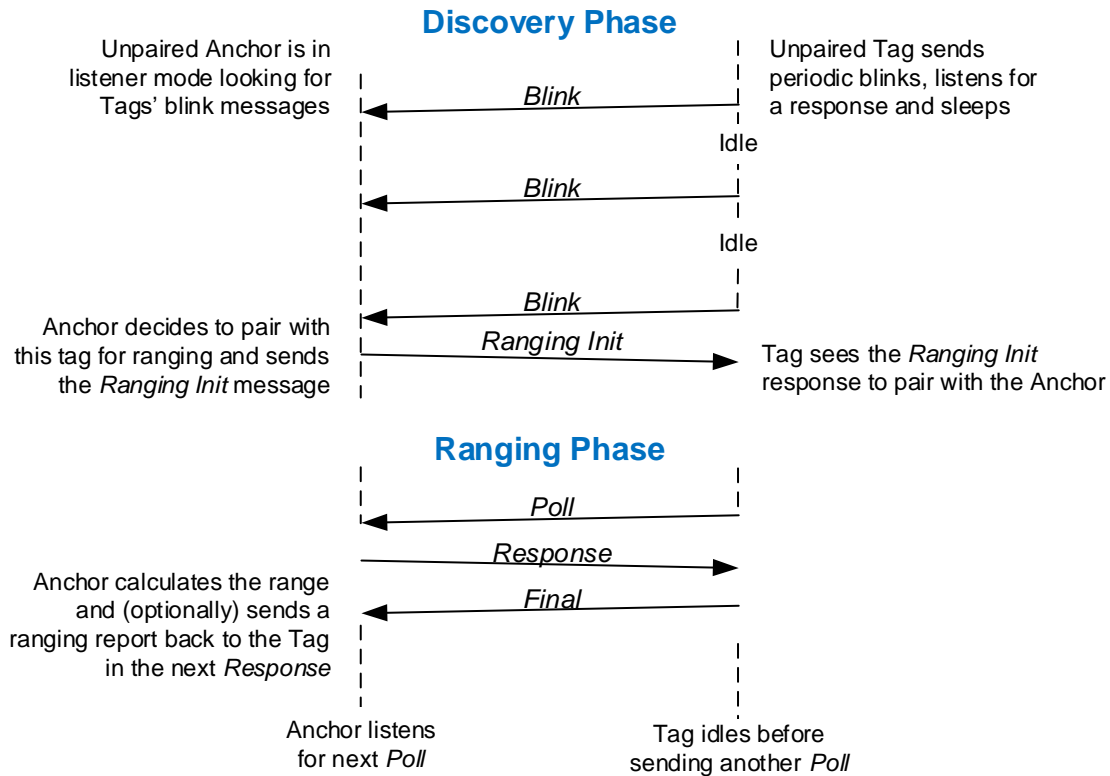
Discovery Phase

Unpaired Anchor is in listener mode looking for Tags' blink messages

Unpaired Tag sends periodic blinks, listens for a response and sleeps

Blink

Idle

Blink

Idle

Blink

Anchor decides to pair with this tag for ranging and sends the Ranging Init message

Ranging Init

Tag sees the Ranging Init response to pair with the Anchor

Ranging Phase

Poll

Response

Anchor calculates the range and (optionally) sends a ranging report back to the Tag in the next Response

Final

Anchor listens for next Poll

Tag idles before sending another Poll